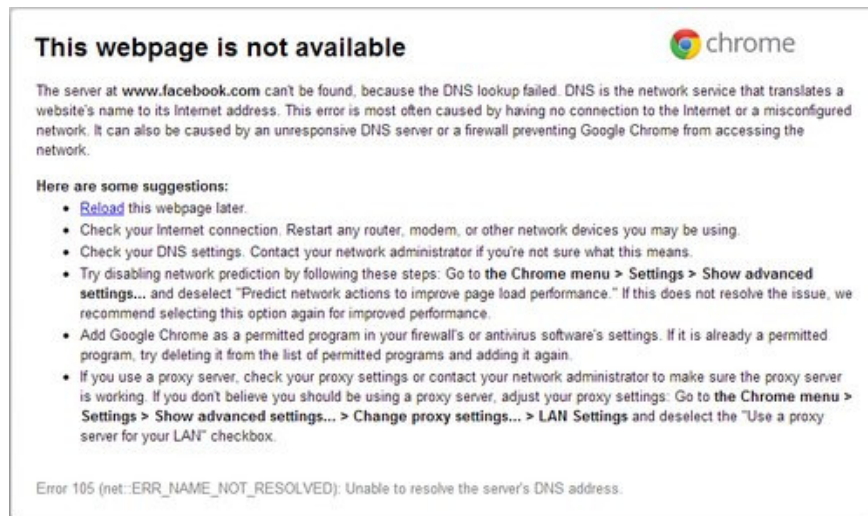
This webpage is not available

chrome

The server at www.facebook.com can't be found, because the DNS lookup failed. DNS is the network service that translates a website's name to its Internet address. This error is most often caused by having no connection to the Internet or a misconfigured network. It can also be caused by an unresponsive DNS server or a firewall preventing Google Chrome from accessing the network.

Here are some suggestions:

- Reload this webpage later.
- Check your Internet connection. Restart any router, modem, or other network devices you may be using.
- Check your DNS settings. Contact your network administrator if you're not sure what this means.
- Try disabling network prediction by following these steps: Go to the Chrome menu > Settings > Show advanced settings... and deselect "Predict network actions to improve page load performance." If this does not resolve the issue, we recommend selecting this option again for improved performance.
- Add Google Chrome as a permitted program in your firewall's or antivirus software's settings. If it is already a permitted program, try deleting it from the list of permitted programs and adding it again.
- If you use a proxy server, check your proxy settings or contact your network administrator to make sure the proxy server is working. If you don't believe you should be using a proxy server, adjust your proxy settings: Go to the Chrome menu > Settings > Show advanced settings... > Change proxy settings... > LAN Settings and deselect the "Use a proxy server for your LAN" checkbox.

Error 105 (net::ERR_NAME_NOT_RESOLVED): Unable to resolve the server's DNS address.